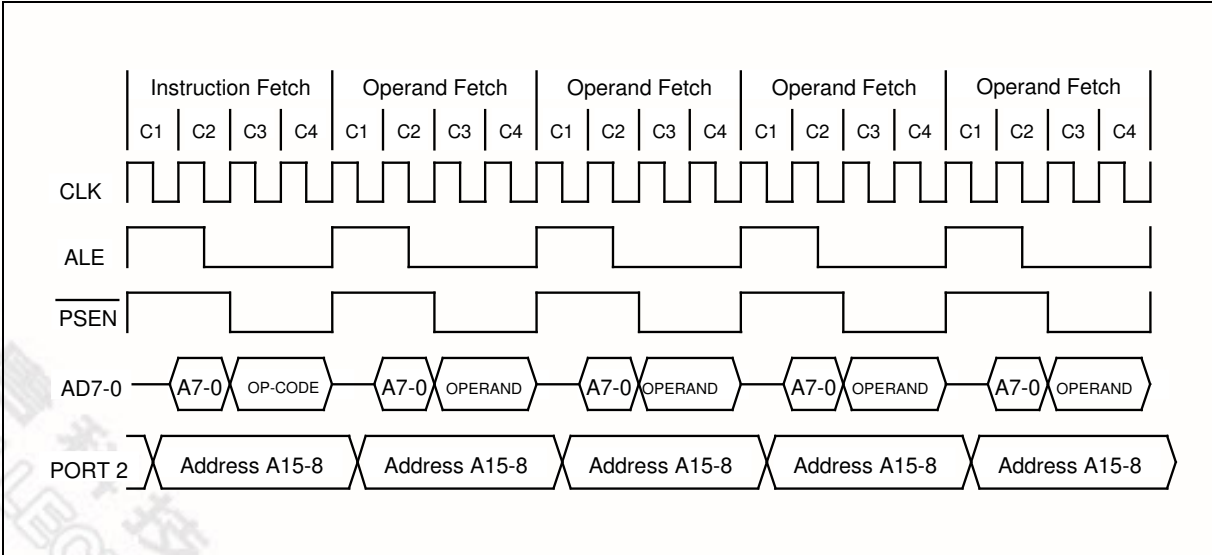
Instruction Fetch | Operand Fetch | Operand Fetch | Operand Fetch | Operand Fetch

C1 | C2 | C3 | C4 | C1 | C2 | C3 | C4 | C1 | C2 | C3 | C4 | C1 | C2 | C3 | C4 | C1 | C2 | C3 | C4

CLK

ALE

$\overline{PSEN}$

AD7-0 A7-0 OP-CODE A7-0 OPERAND A7-0 OPERAND A7-0 OPERAND A7-0 OPERAND

PORT 2 Address A15-8 Address A15-8 Address A15-8 Address A15-8 Address A15-8